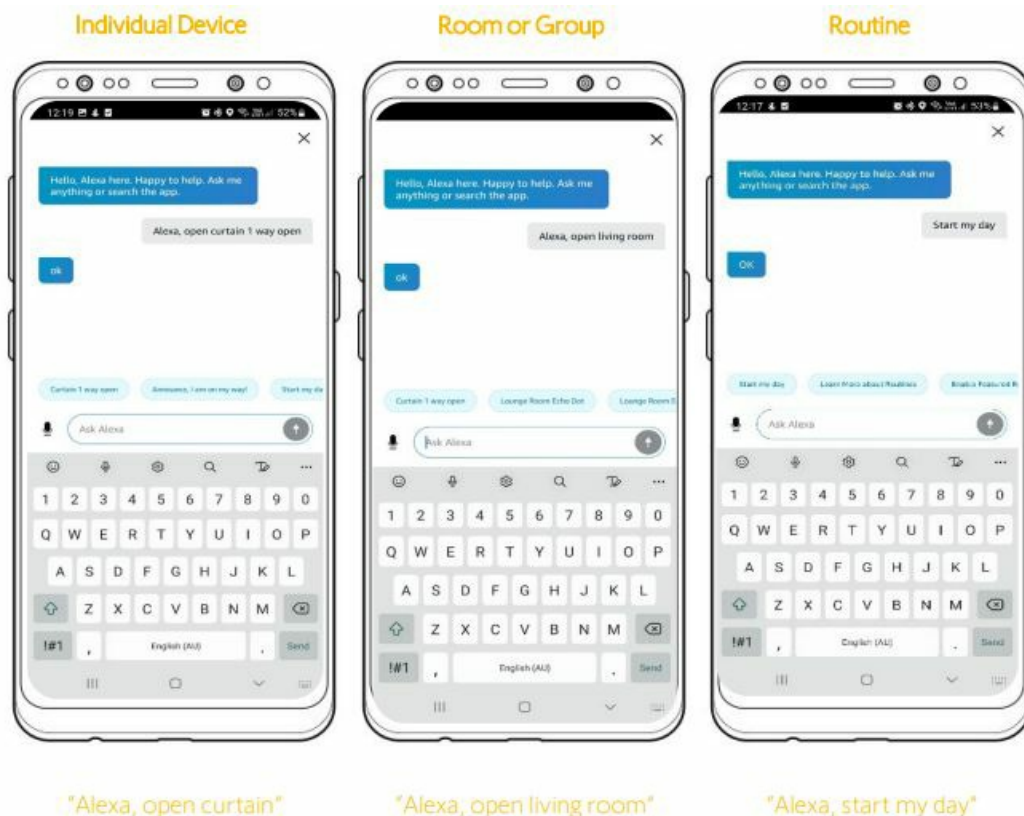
Individual Device

12:19 52%

Hello, Alexa here. Happy to help. Ask me anything or search the app.

Alexa, open curtain 1 way open

ok

Curtain 1 way open

Announce, I am on my way!

Start my da

Ask Alexa

1 2 3 4 5 6 7 8 9 0

Q W E R T Y U I O P

A S D F G H J K L

Z X C V B N M

!#1 , English (AU) . Send

"Alexa, open curtain"

Room or Group

Hello, Alexa here. Happy to help. Ask me anything or search the app.

Alexa, open living room

ok

Curtain 1 way open

Lounge Room Echo Dot

Lounge Room E

Ask Alexa

1 2 3 4 5 6 7 8 9 0

Q W E R T Y U I O P

A S D F G H J K L

Z X C V B N M

!#1 , English (AU) . Send

"Alexa, open living room"

Routine

12:17 53%

Hello, Alexa here. Happy to help. Ask me anything or search the app.

Start my day

OK

Start my day

Learn more about Routines

Enable Featured R

Ask Alexa

1 2 3 4 5 6 7 8 9 0

Q W E R T Y U I O P

A S D F G H J K L

Z X C V B N M

!#1 , English (AU) . Send

"Alexa, start my day"